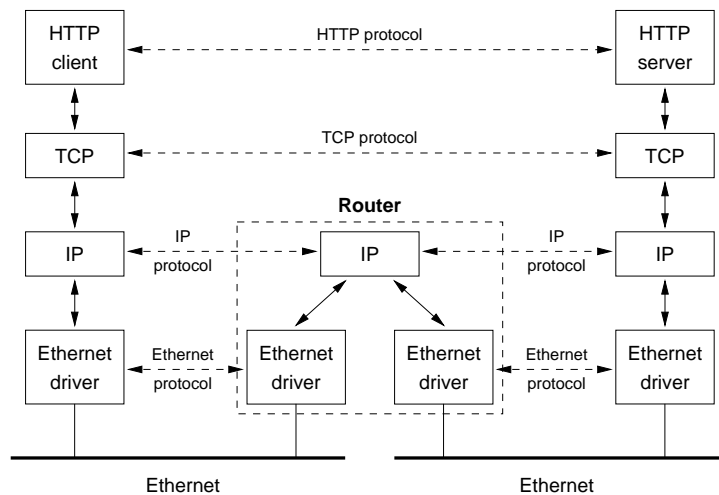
HTTP client
HTTP protocol
HTTP server
TCP
TCP protocol
TCP
Router
IP
IP protocol
IP
IP protocol
IP
Ethernet driver
Ethernet protocol
Ethernet driver
Ethernet driver
Ethernet protocol
Ethernet driver
Ethernet
Ethernet